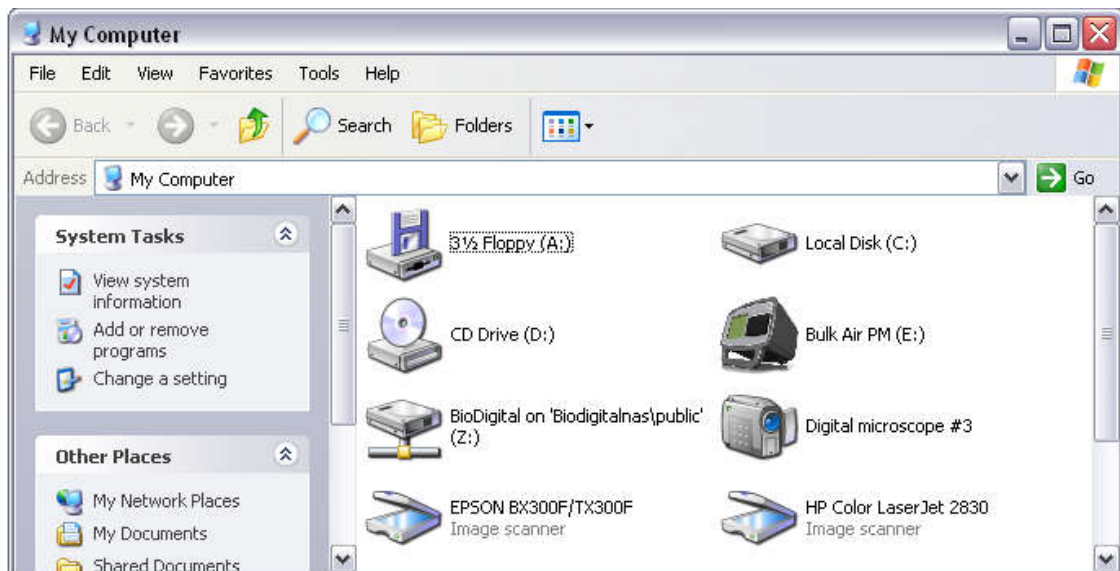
My Computer

File Edit View Favorites Tools Help

Back Search Folders

Address My Computer Go

System Tasks

View system information

Add or remove programs

Change a setting

Other Places

My Network Places

My Documents

Shared Documents

3½ Floppy (A:)

Local Disk (C:)

CD Drive (D:)

Bulk Air PM (E:)

BioDigital on 'Biodigitalnas\public' (Z:)

Digital microscope #3

EPSON BX300F/TX300F
Image scanner

HP Color LaserJet 2830
Image scanner